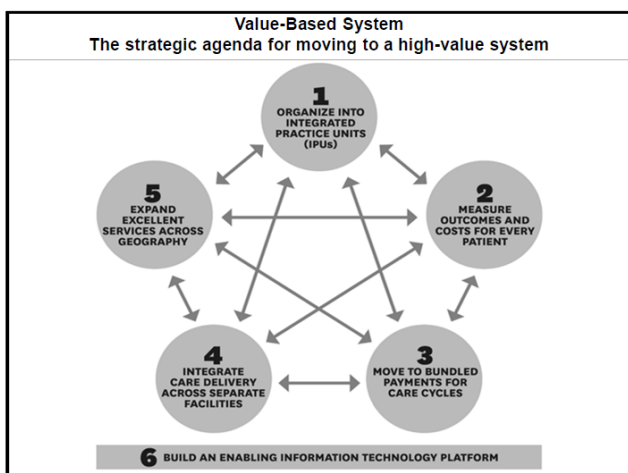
Value-Based System
The strategic agenda for moving to a high-value system

1
ORGANIZE INTO INTEGRATED PRACTICE UNITS (IPUs)

2
MEASURE OUTCOMES AND COSTS FOR EVERY PATIENT

3
MOVE TO BUNDLED PAYMENTS FOR CARE CYCLES

4
INTEGRATE CARE DELIVERY ACROSS SEPARATE FACILITIES

5
EXPAND EXCELLENT SERVICES ACROSS GEOGRAPHY

6 BUILD AN ENABLING INFORMATION TECHNOLOGY PLATFORM